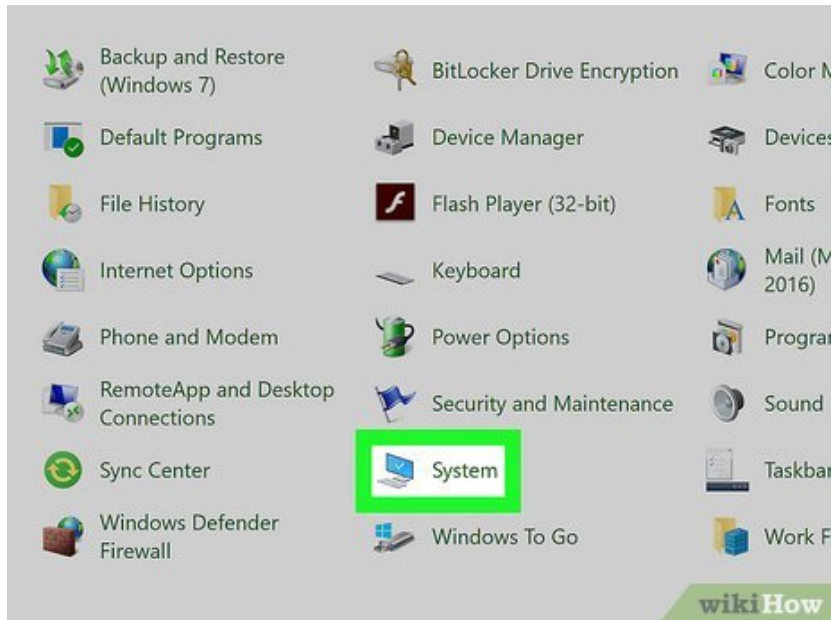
Backup and Restore (Windows 7)

Default Programs

File History

Internet Options

Phone and Modem

RemoteApp and Desktop Connections

Sync Center

Windows Defender Firewall

BitLocker Drive Encryption

Device Manager

Flash Player (32-bit)

Keyboard

Power Options

Security and Maintenance

System

Windows To Go

Color M

Devices

Fonts

Mail (M 2016)

Progra

Sound

Taskba

Work F

wikiHow